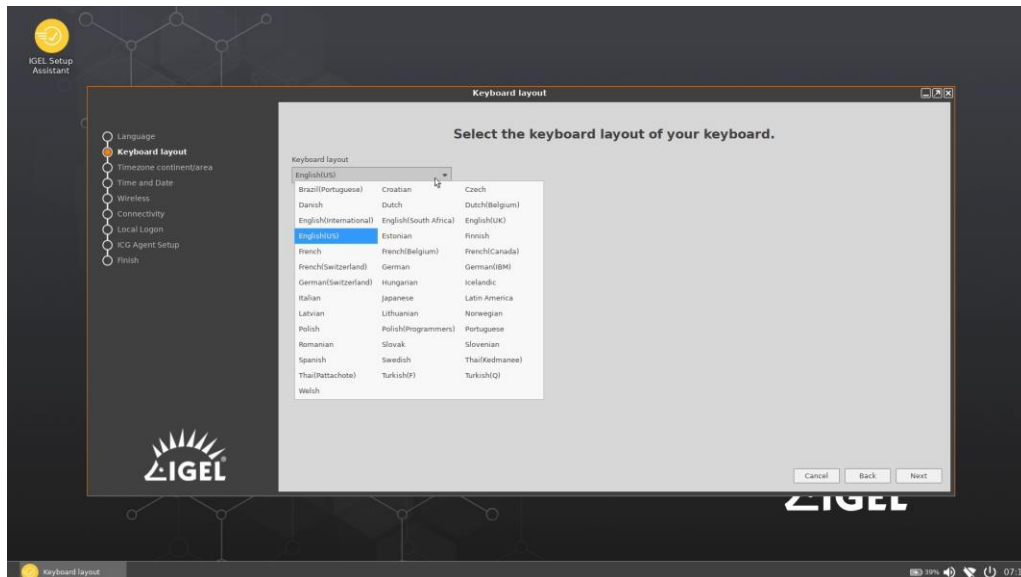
IGEL Setup Assistant

Keyboard layout

Language
Keyboard layout
Timezone continent/area
Time and Date
Wireless
Connectivity
Local Logon
ICG Agent Setup
Finish

Select the keyboard layout of your keyboard.

Keyboard layout

English(US)

| | | |
|---|---|---|
| Brazil(Portuguese) | Croatian | Czech |
| Danish | Dutch | Dutch(Belgium) |
| English(International) | English(South Africa) | English(UK) |
| English(US) | Estonian | Finnish |
| French | French(Belgium) | French(Canada) |
| French(Switzerland) | German | German(IBM) |
| German(Switzerland) | Hungarian | Icelandic |
| Italian | Japanese | Latin America |
| Latvian | Lithuanian | Norwegian |
| Polish | Polish(Programmers) | Portuguese |
| Romanian | Slovak | Slovenian |
| Spanish | Swedish | Thai(Kedmanee) |
| Thai(Pattachote) | Turkish(F) | Turkish(Q) |
| Welsh | | |

IGEL

Cancel Back Next

IGEL

Keyboard layout

39% 07:1